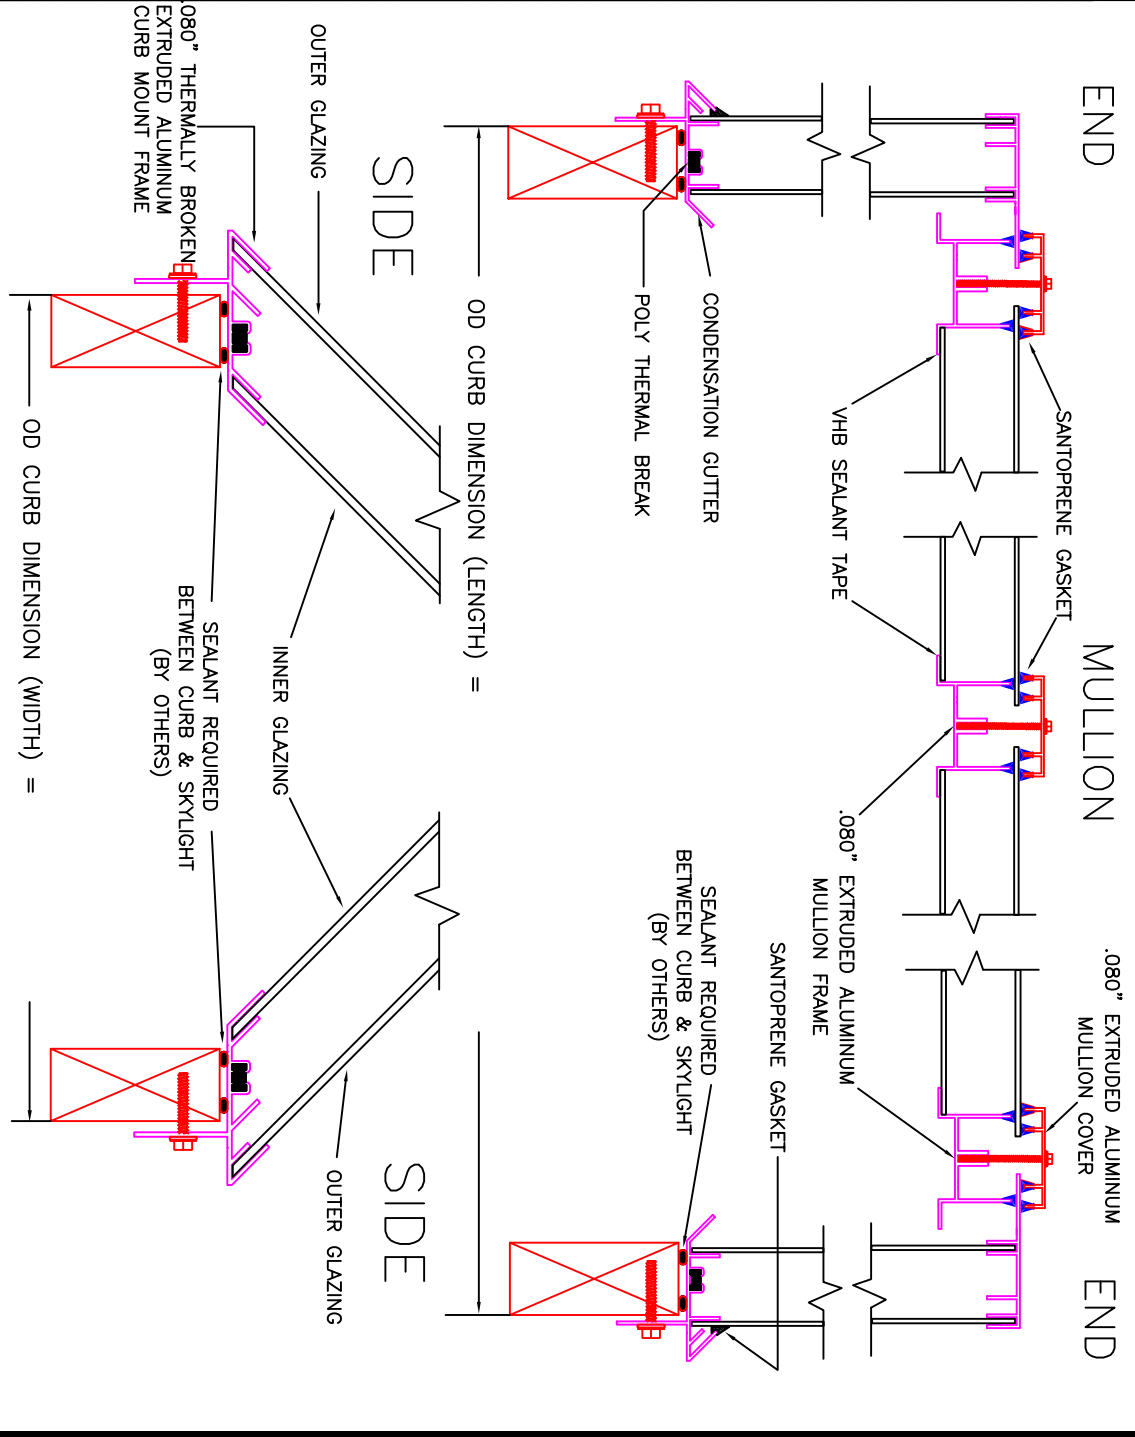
END

SANTOPRENE GASKET

VHB SEALANT TAPE

CONDENSATION GUTTER

POLY THERMAL BREAK

MULLION

.080" EXTRUDED ALUMINUM MULLION FRAME

.080" EXTRUDED ALUMINUM MULLION COVER

SANTOPRENE GASKET

SEALANT REQUIRED BETWEEN CURB & SKYLIGHT (BY OTHERS)

END

SIDE

OD CURB DIMENSION (LENGTH) =

OUTER GLAZING

.080" THERMALLY BROKEN EXTRUDED ALUMINUM CURB MOUNT FRAME

INNER GLAZING

SEALANT REQUIRED BETWEEN CURB & SKYLIGHT (BY OTHERS)

OD CURB DIMENSION (WIDTH) =

SIDE

OUTER GLAZING